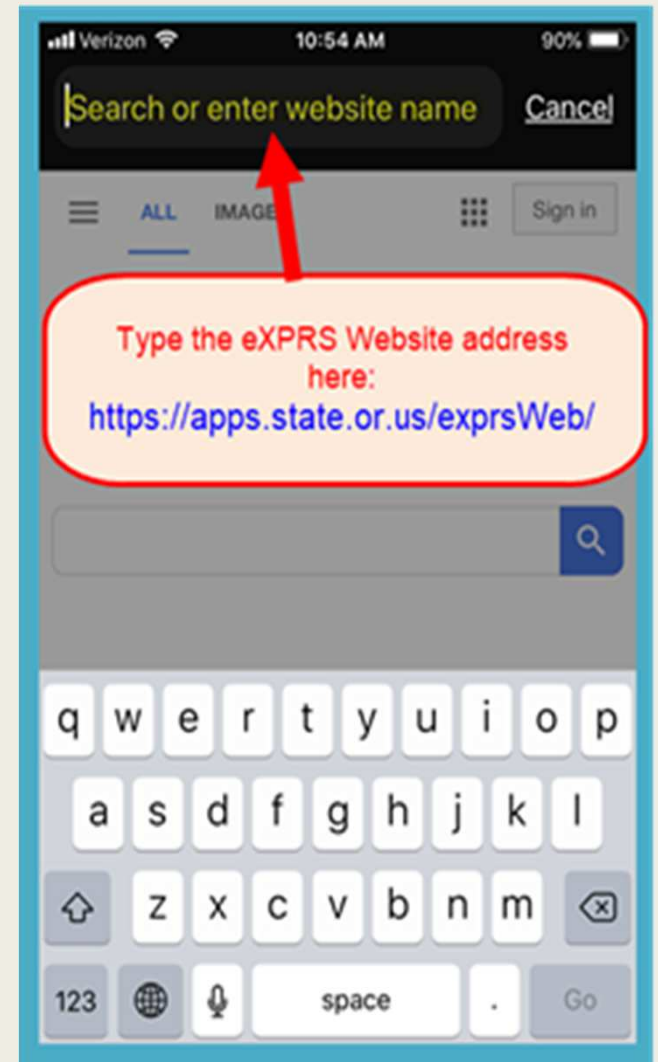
Verizon 10:54 AM 90%

Search or enter website name Cancel

ALL IMAGE

Sign in

Type the eXPRS Website address here: https://apps.state.or.us/exprsWeb/

q w e r t y u i o p
a s d f g h j k l
z x c v b n m
123 space . Go